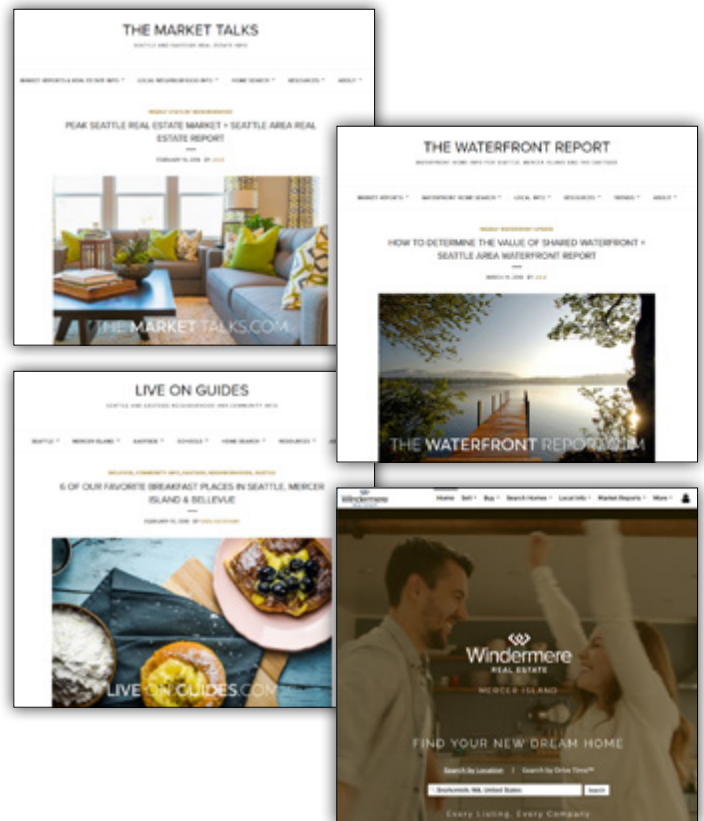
THE MARKET TALKS

SEATTLE AND EASTSIDE REAL ESTATE INFO

MARKET REPORTS & REAL ESTATE INFO ˅ LOCAL NEIGHBORHOOD INFO ˅ HOME SEARCH ˅ RESOURCES ˅ ABOUT ˅

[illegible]

PEAK SEATTLE REAL ESTATE MARKET + SEATTLE AREA REAL ESTATE REPORT

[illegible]

THE MARKET TALKS.COM

THE WATERFRONT REPORT

WATERFRONT HOME INFO FOR SEATTLE, MERCER ISLAND AND THE EASTSIDE

MARKET REPORTS ˅ WATERFRONT HOME SEARCH ˅ LOCAL INFO ˅ RESOURCES ˅ TRENDS ˅ ABOUT ˅

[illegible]

HOW TO DETERMINE THE VALUE OF SHARED WATERFRONT + SEATTLE AREA WATERFRONT REPORT

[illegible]

THE WATERFRONT REPORT.COM

LIVE ON GUIDES

SEATTLE AND EASTSIDE NEIGHBORHOOD AND COMMUNITY INFO

SEATTLE ˅ MERCER ISLAND ˅ EASTSIDE ˅ SCHOOLS ˅ HOME SEARCH ˅ RESOURCES ˅

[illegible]

6 OF OUR FAVORITE BREAKFAST PLACES IN SEATTLE, MERCER ISLAND & BELLEVUE

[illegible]

LIVE ON GUIDES.COM

Windermere

Home Sell ˅ Buy ˅ Search Homes ˅ Local Info ˅ Market Reports ˅ More ˅

Windermere
REAL ESTATE

MERCER ISLAND

FIND YOUR NEW DREAM HOME

Search by Location | Search by Drive Time™

Snohomish, WA, United States

Search

Every Listing. Every Company